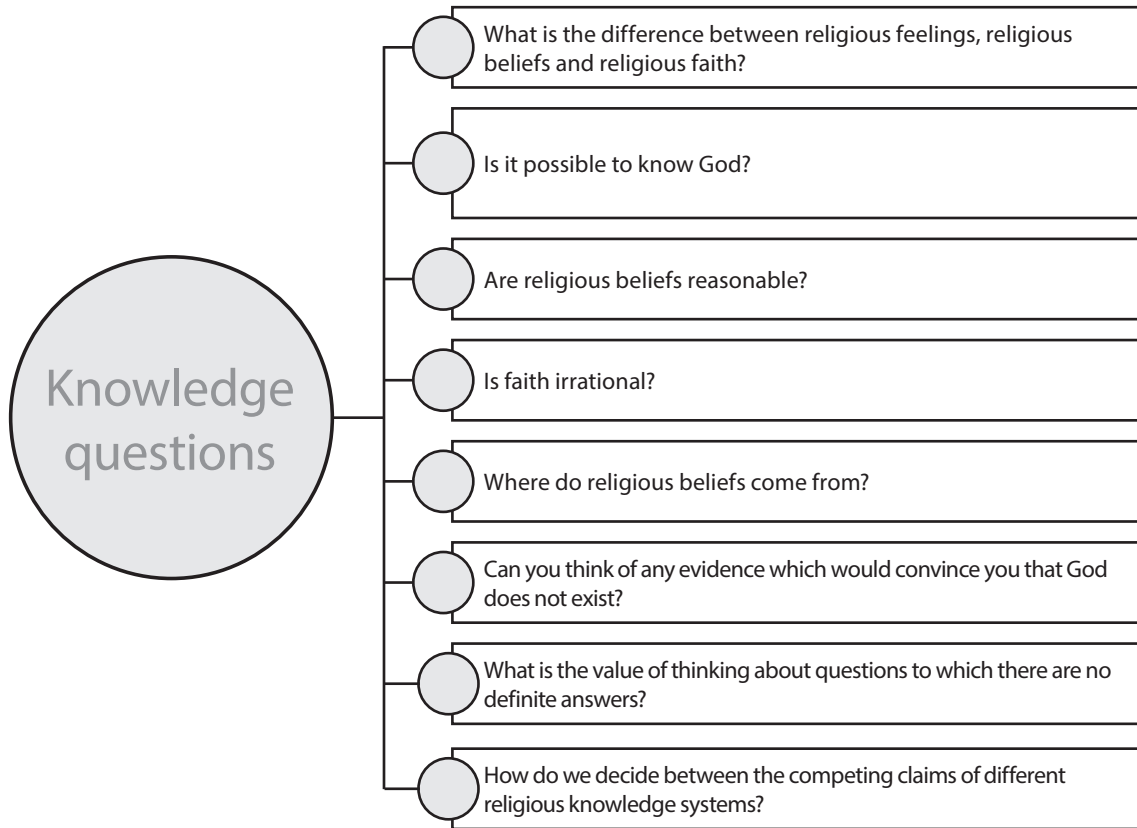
Knowledge questions

What is the difference between religious feelings, religious beliefs and religious faith?

Is it possible to know God?

Are religious beliefs reasonable?

Is faith irrational?

Where do religious beliefs come from?

Can you think of any evidence which would convince you that God does not exist?

What is the value of thinking about questions to which there are no definite answers?

How do we decide between the competing claims of different religious knowledge systems?